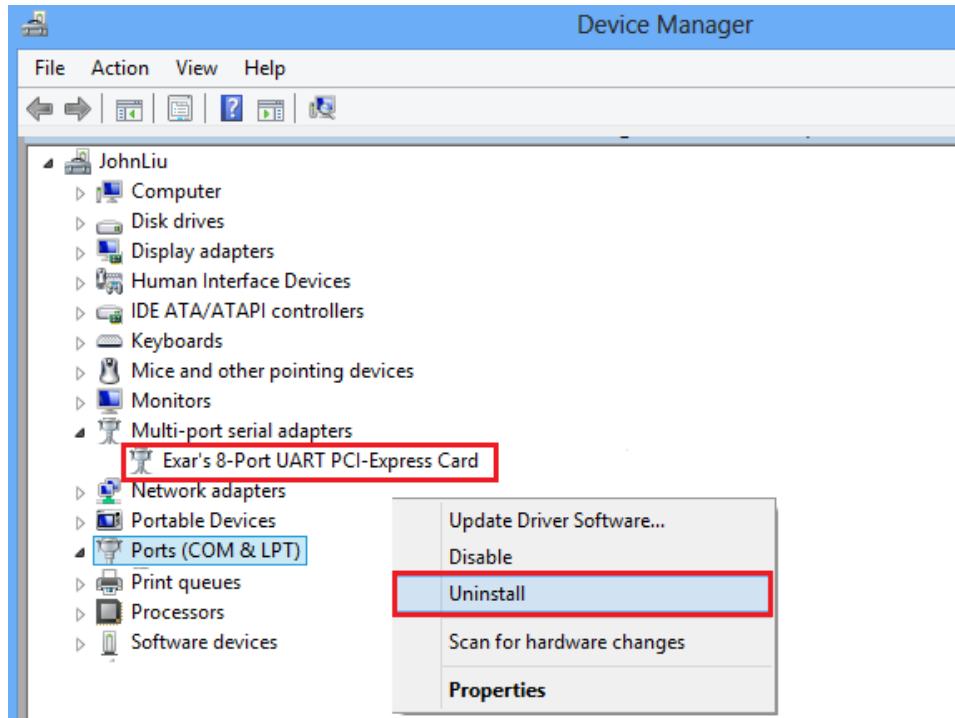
Device Manager

File Action View Help

JohnLiu
Computer
Disk drives
Display adapters
Human Interface Devices
IDE ATA/ATAPI controllers
Keyboards
Mice and other pointing devices
Monitors
Multi-port serial adapters
Exar's 8-Port UART PCI-Express Card
Network adapters
Portable Devices
Ports (COM & LPT)
Print queues
Processors
Software devices

Update Driver Software...
Disable
Uninstall
Scan for hardware changes
Properties